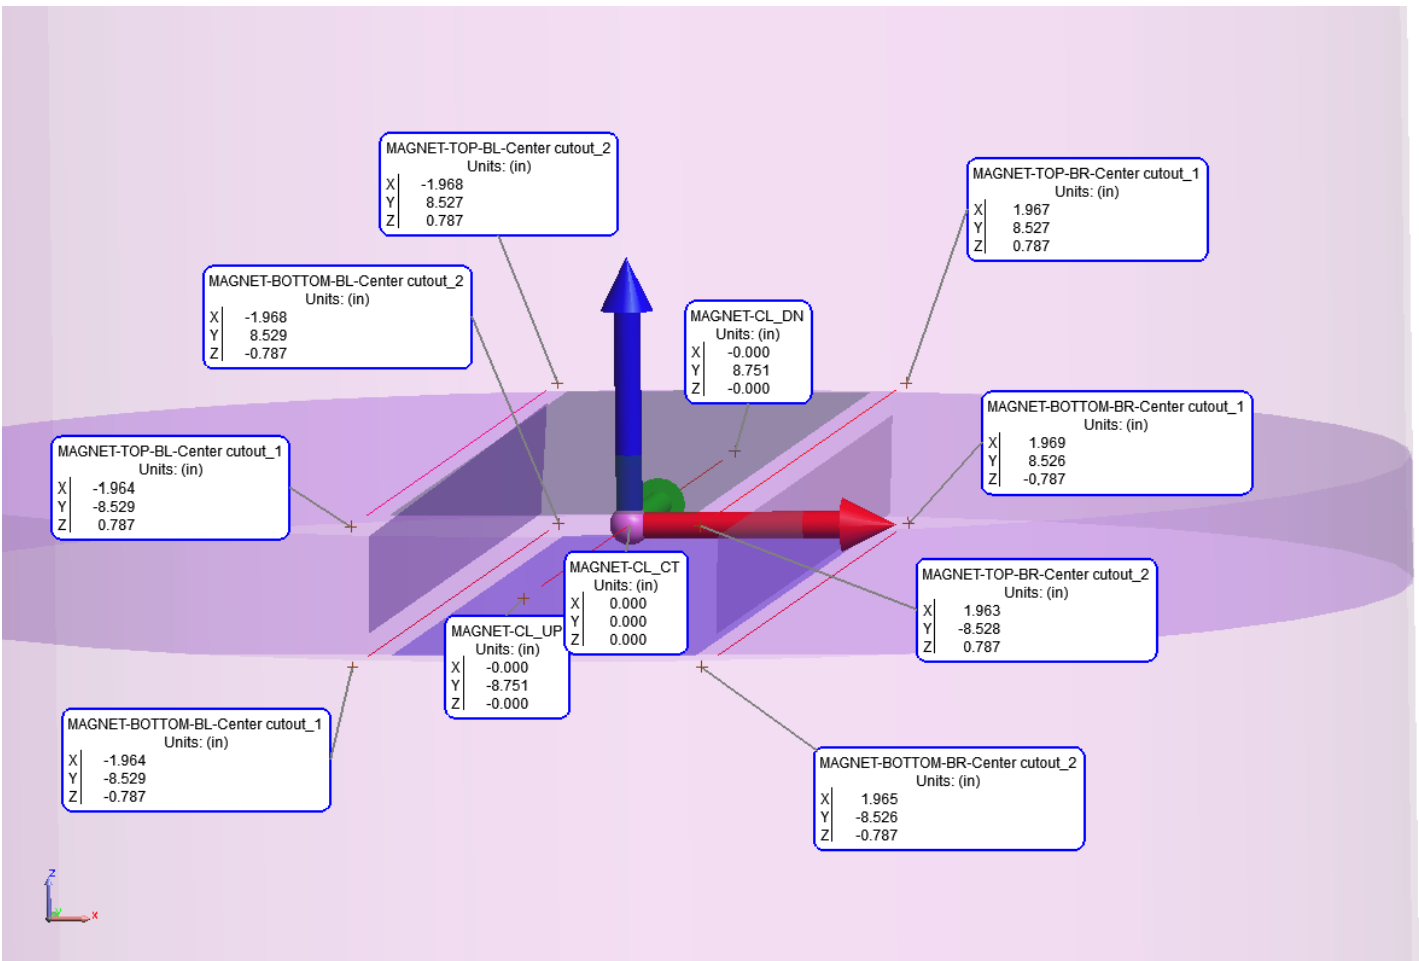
MAGNET-TOP-BL-Center cutout_2
Units: (in)
X| -1.968
Y| 8.527
Z| 0.787

MAGNET-TOP-BR-Center cutout_1
Units: (in)
X| 1.967
Y| 8.527
Z| 0.787

MAGNET-BOTTOM-BL-Center cutout_2
Units: (in)
X| -1.968
Y| 8.529
Z| -0.787

MAGNET-CL_DN
Units: (in)
X| -0.000
Y| 8.751
Z| -0.000

MAGNET-BOTTOM-BR-Center cutout_1
Units: (in)
X| 1.969
Y| 8.526
Z| -0.787

MAGNET-TOP-BL-Center cutout_1
Units: (in)
X| -1.964
Y| -8.529
Z| 0.787

MAGNET-CL_CT
Units: (in)
X| 0.000
Y| 0.000
Z| 0.000

MAGNET-TOP-BR-Center cutout_2
Units: (in)
X| 1.963
Y| -8.528
Z| 0.787

MAGNET-CL_UP
Units: (in)
X| -0.000
Y| -8.751
Z| -0.000

MAGNET-BOTTOM-BL-Center cutout_1
Units: (in)
X| -1.964
Y| -8.529
Z| -0.787

MAGNET-BOTTOM-BR-Center cutout_2
Units: (in)
X| 1.965
Y| -8.526
Z| -0.787

Z
Y
X